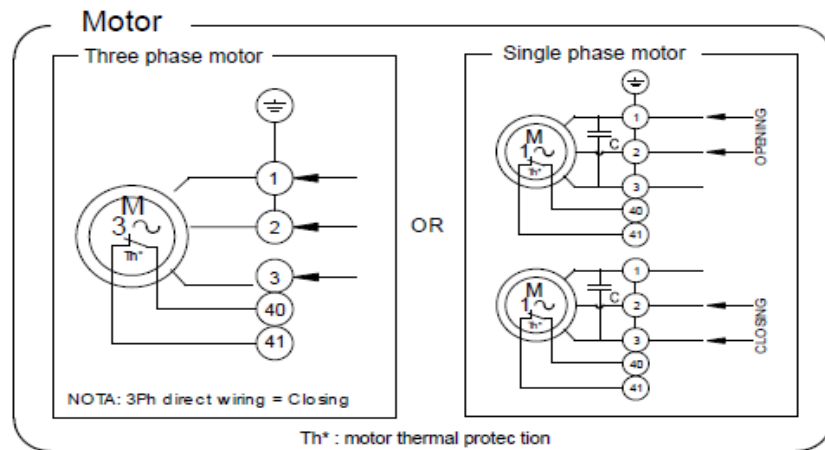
Motor

Three phase motor

M
3~
Th*
1
2
3
40
41

NOTA: 3Ph direct wiring = Closing

OR

Single phase motor

M
1~
Th*
C
1
2
3
40
41
OPENING

M
1~
Th*
C
1
2
3
40
41
CLOSING

Th* : motor thermal protection